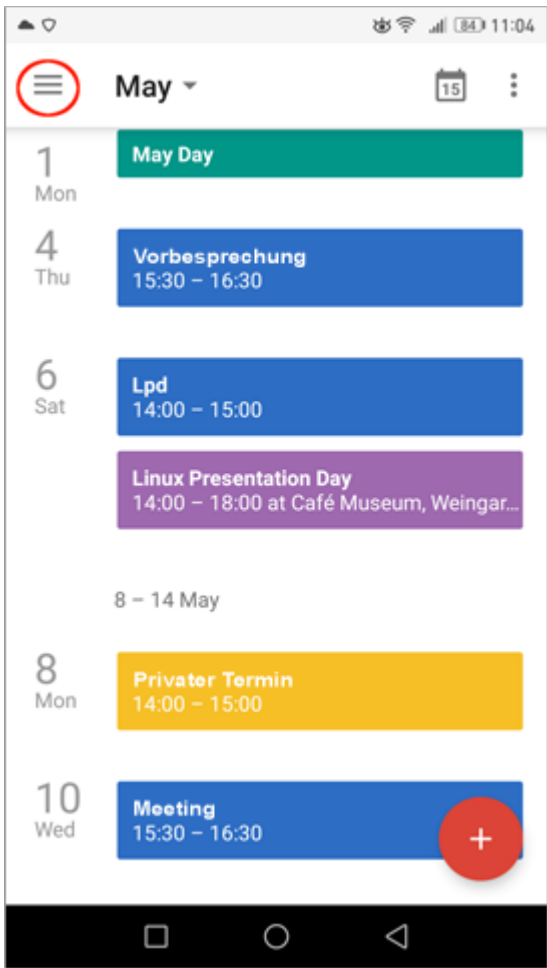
84 11:04

May

15

1
Mon
May Day

4
Thu
Vorbesprechung
15:30 – 16:30

6
Sat
Lpd
14:00 – 15:00

Linux Presentation Day
14:00 – 18:00 at Café Museum, Weingar...

8 – 14 May

8
Mon
Privater Termin
14:00 – 15:00

10
Wed
Meeting
15:30 – 16:30

+